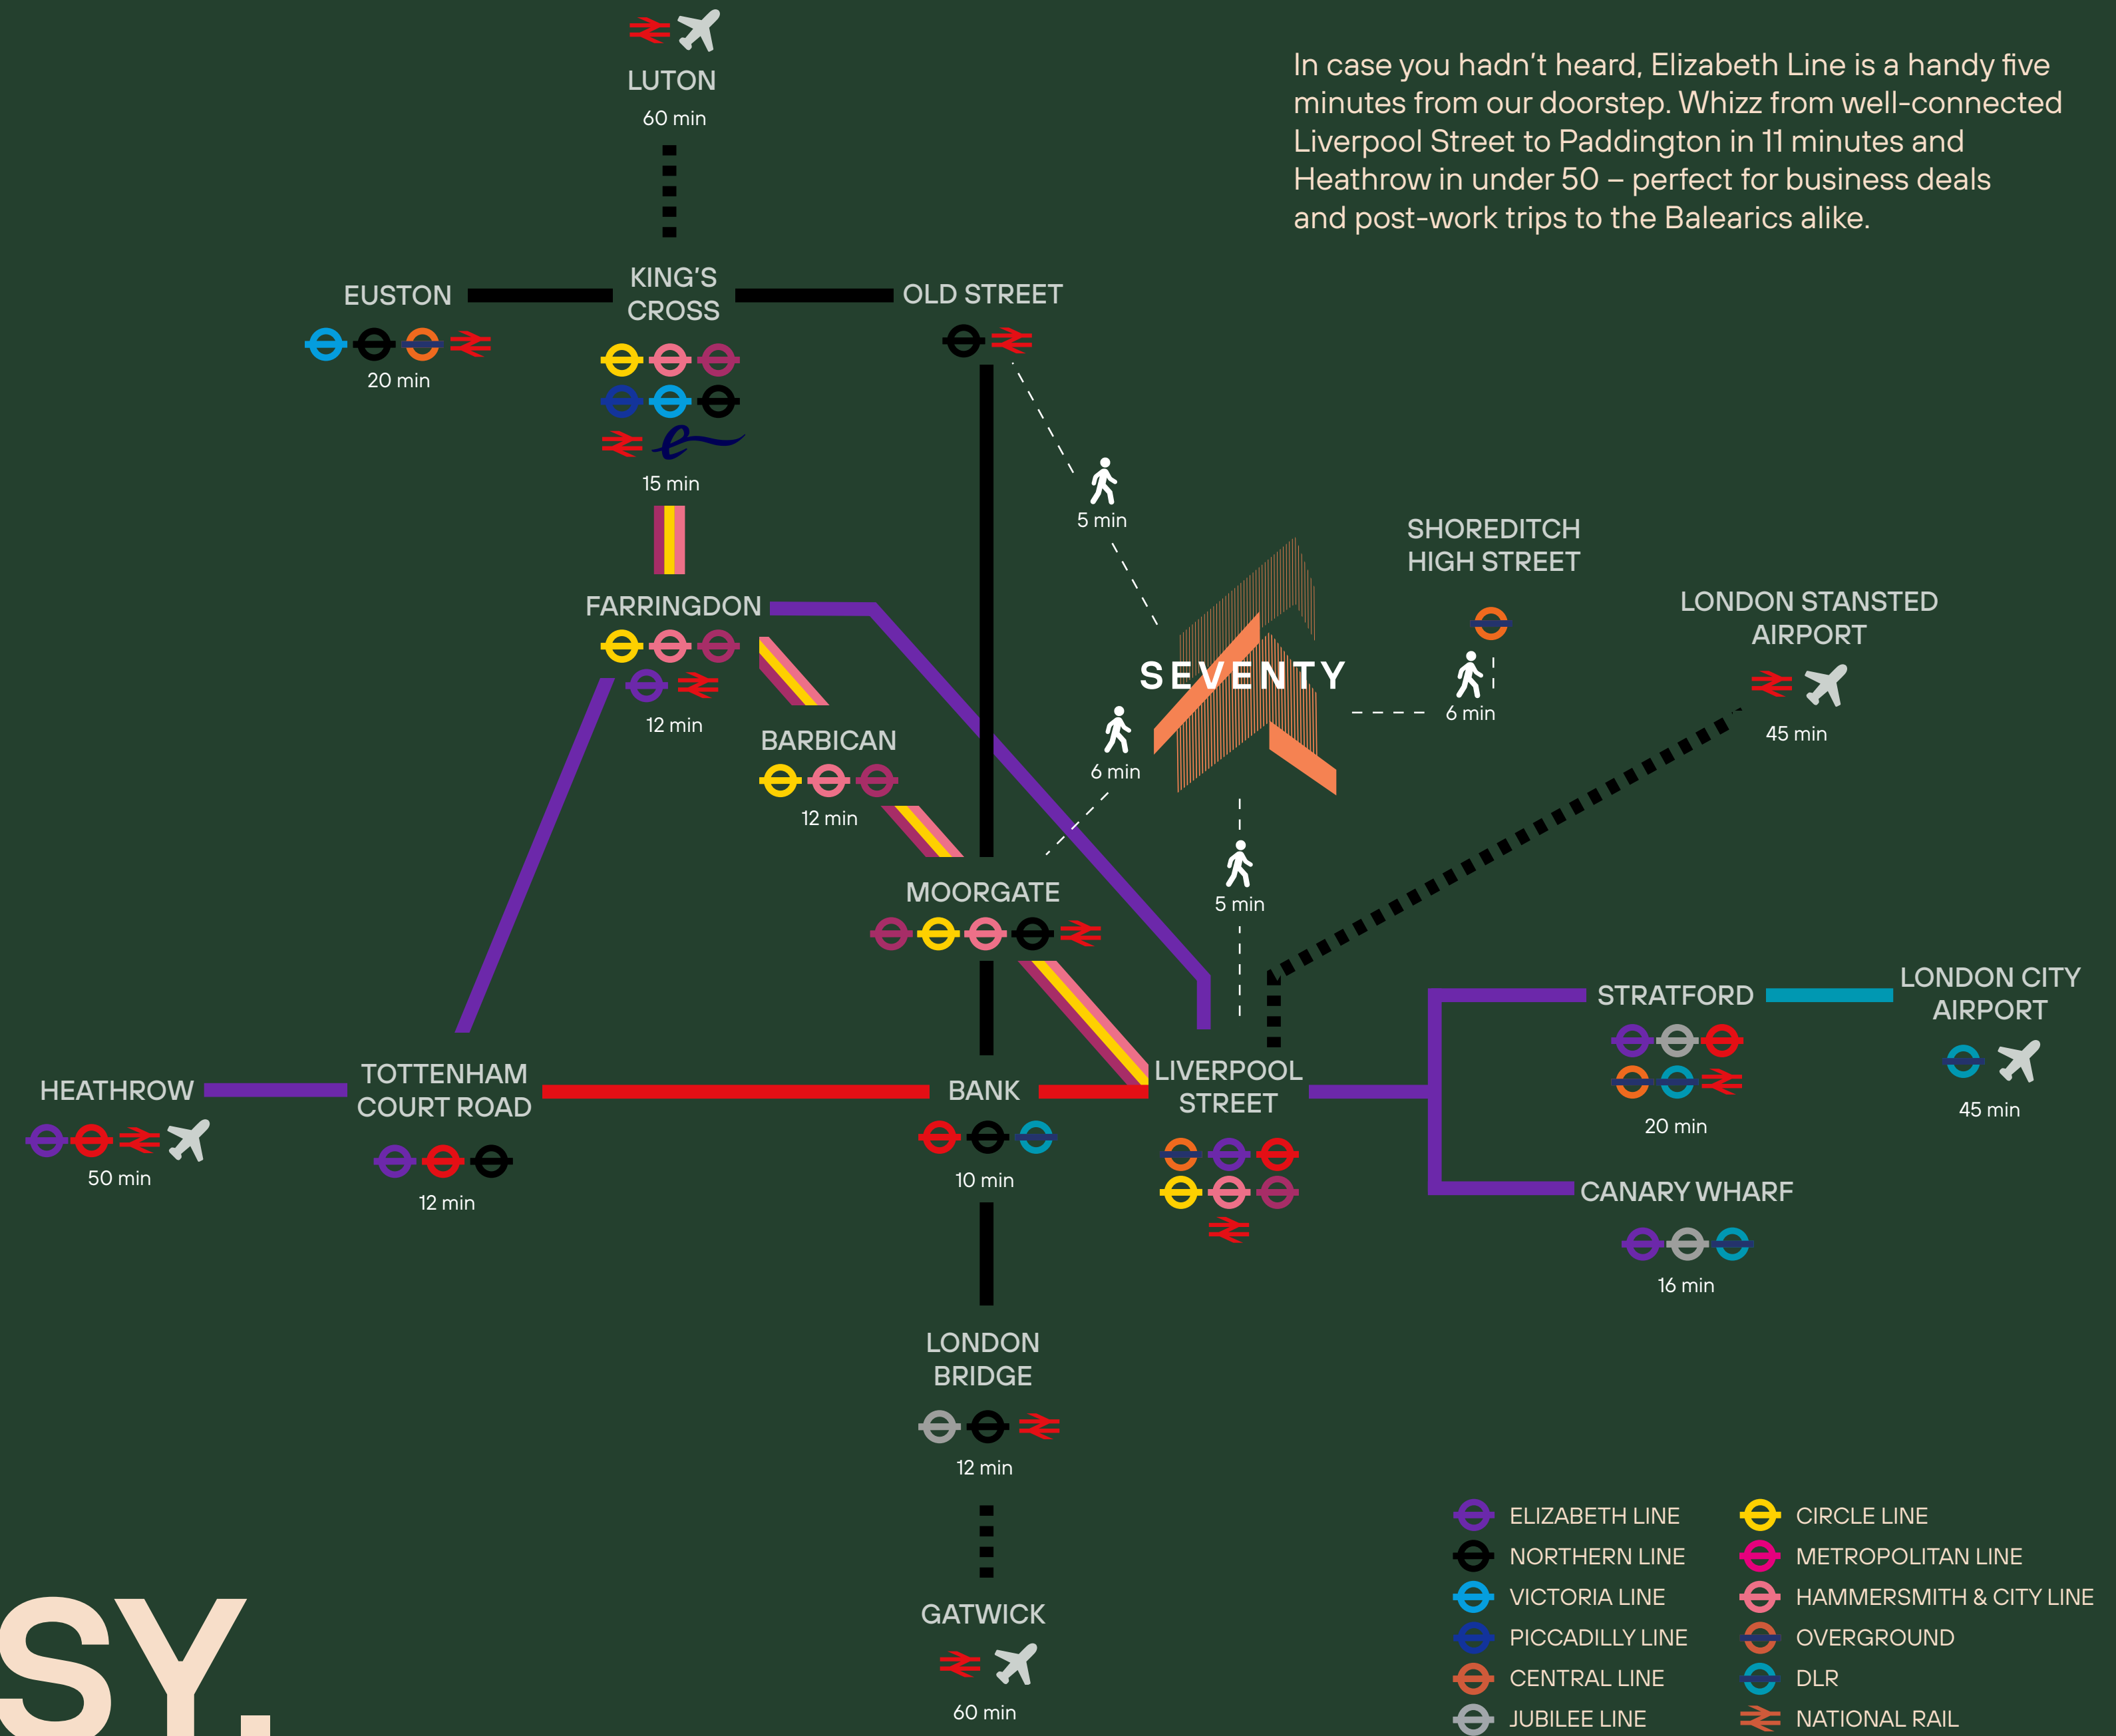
In case you hadn't heard, Elizabeth Line is a handy five minutes from our doorstep. Whizz from well-connected Liverpool Street to Paddington in 11 minutes and Heathrow in under 50 – perfect for business deals and post-work trips to the Balearics alike.

LUTON
60 min

EUSTON
20 min

KING'S CROSS
15 min

OLD STREET

5 min

SHOREDITCH HIGH STREET

SEVENTY

6 min

LONDON STANSTED AIRPORT
45 min

FARRINGDON
12 min

BARBICAN
12 min

6 min

5 min

MOORGATE

STRATFORD
20 min

LONDON CITY AIRPORT
45 min

HEATHROW
50 min

TOTTENHAM COURT ROAD
12 min

BANK
10 min

LIVERPOOL STREET

CANARY WHARF
16 min

LONDON BRIDGE
12 min

GATWICK
60 min

ELIZABETH LINE
NORTHERN LINE
VICTORIA LINE
PICCADILLY LINE
CENTRAL LINE
JUBILEE LINE
CIRCLE LINE
METROPOLITAN LINE
HAMMERSMITH & CITY LINE
OVERGROUND
DLR
NATIONAL RAIL

SY.